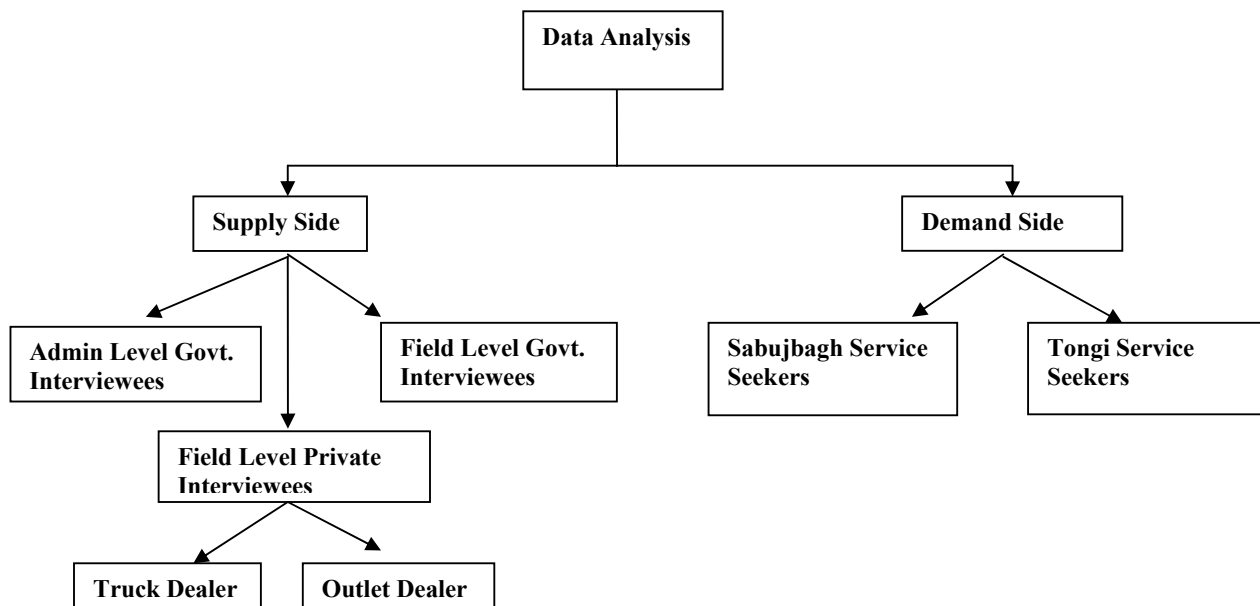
Data Analysis

Supply Side

Demand Side

Admin Level Govt. Interviewees

Field Level Govt. Interviewees

Field Level Private Interviewees

Truck Dealer

Outlet Dealer

Sabujbagh Service Seekers

Tongi Service Seekers